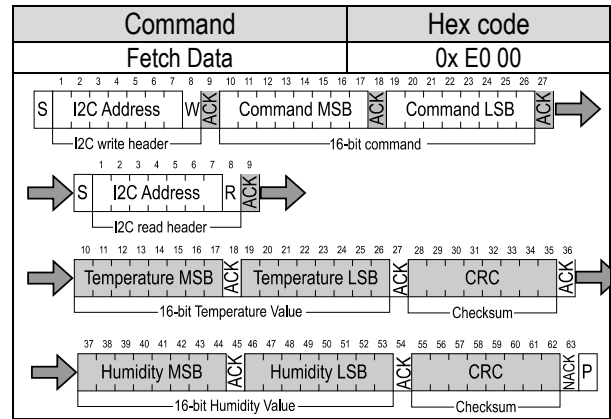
| Command | Hex code |
|---|---|
| Fetch Data | 0x E0 00 |

1 2 3 4 5 6 7 8 9 10 11 12 13 14 15 16 17 18 19 20 21 22 23 24 25 26 27

S I2C Address W ACK Command MSB ACK Command LSB ACK

I2C write header

16-bit command

1 2 3 4 5 6 7 8 9

S I2C Address R ACK

I2C read header

10 11 12 13 14 15 16 17 18 19 20 21 22 23 24 25 26 27 28 29 30 31 32 33 34 35 36

Temperature MSB ACK Temperature LSB ACK CRC ACK

16-bit Temperature Value

Checksum

37 38 39 40 41 42 43 44 45 46 47 48 49 50 51 52 53 54 55 56 57 58 59 60 61 62 63

Humidity MSB ACK Humidity LSB ACK CRC NACK P

16-bit Humidity Value

Checksum